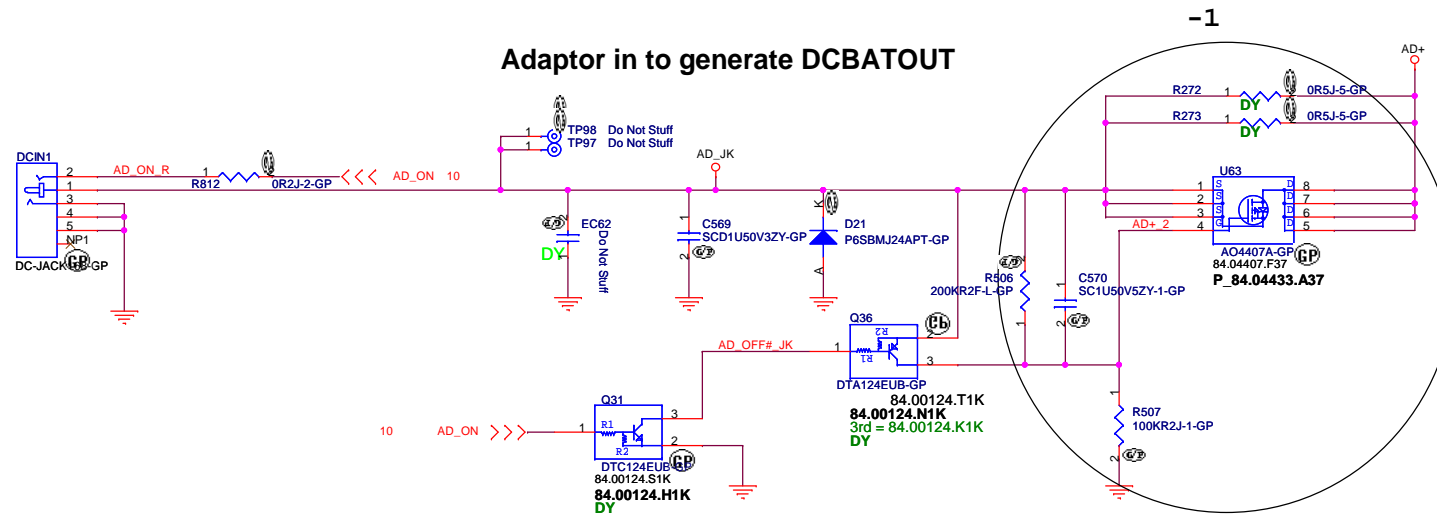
-1

Adaptor in to generate DCBATOUT

AD+

R272 1 DY 0R5J-5-GP
R273 1 DY 0R5J-5-GP

DCIN1
2 AD_ON_R 1 R812 0R2J-2-GP AD_ON 10
1
3
4
5
NP1
DC-JACK GP -GP

1 TP98 Do Not Stuff
1 TP97 Do Not Stuff

AD_JK

EC62 DY Do Not Stuff

1 C569 SCD1U50V3ZY-GP 2

K D21 P6SBMJ24APT-GP A

U63
1 S D 8
2 S D 7
3 S D 6
AD+_2 4 G D 5
AO4407A-GP GP
84.04407.F37
P_84.04433.A37

R506 200KR2F-L-GP 1

C570 SC1U50V5ZY-1-GP

Q36
R2 R1
AD_OFF#_JK 1 2 3
DTA124EUB-GP
84.00124.T1K
84.00124.N1K
3rd = 84.00124.K1K
DY

1 R507 100KR2J-1-GP 2

Q31
10 AD_ON 1 R1 R2 3 2
DTC124EUB GP
84.00124.S1K
84.00124.H1K
DY